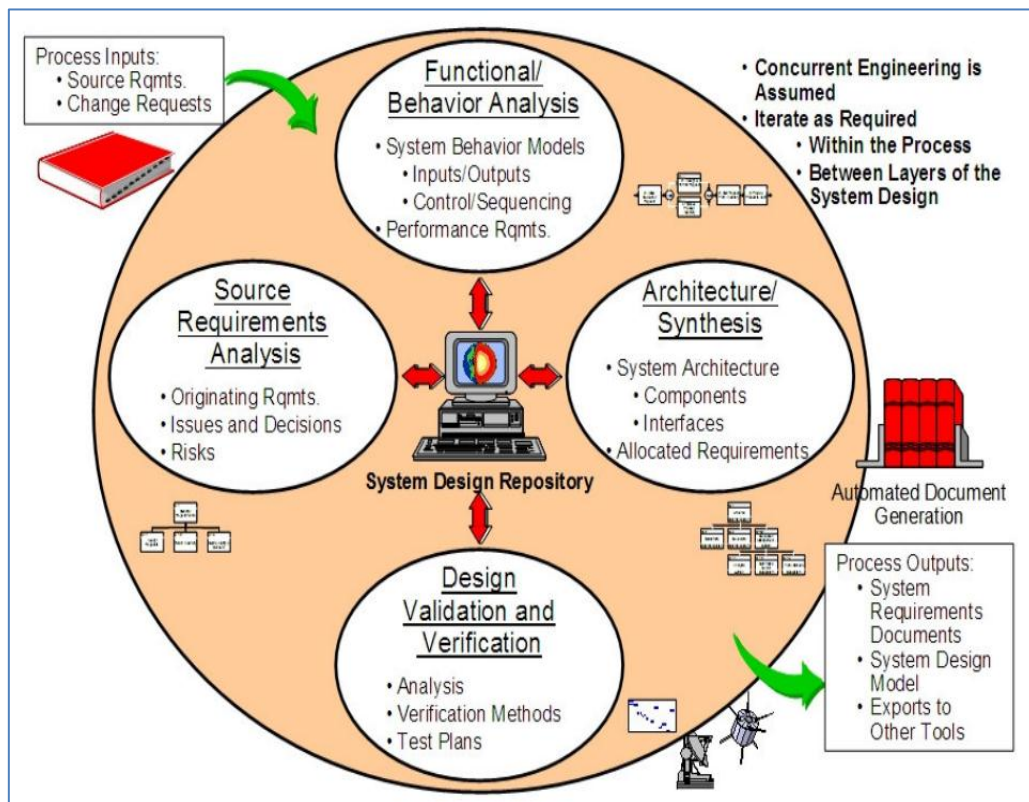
Process Inputs:
• Source Rqmts.
• Change Requests

Functional/ Behavior Analysis
• System Behavior Models
• Inputs/Outputs
• Control/Sequencing
• Performance Rqmts.

• Concurrent Engineering is Assumed
• Iterate as Required
• Within the Process
• Between Layers of the System Design

Source Requirements Analysis
• Originating Rqmts.
• Issues and Decisions
• Risks

Architecture/ Synthesis
• System Architecture
• Components
• Interfaces
• Allocated Requirements

System Design Repository

Automated Document Generation

Design Validation and Verification
• Analysis
• Verification Methods
• Test Plans

Process Outputs:
• System Requirements Documents
• System Design Model
• Exports to Other Tools